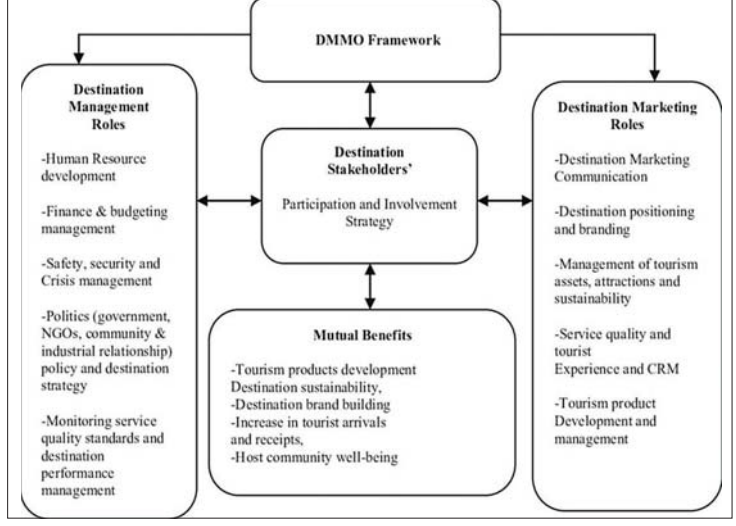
DMMO Framework

Destination Management Roles

-Human Resource development

-Finance & budgeting management

-Safety, security and Crisis management

-Politics (government, NGOs, community & industrial relationship) policy and destination strategy

-Monitoring service quality standards and destination performance management

Destination Stakeholders'

Participation and Involvement Strategy

Mutual Benefits

-Tourism products development Destination sustainability,
-Destination brand building
-Increase in tourist arrivals and receipts,
-Host community well-being

Destination Marketing Roles

-Destination Marketing Communication

-Destination positioning and branding

-Management of tourism assets, attractions and sustainability

-Service quality and tourist Experience and CRM

-Tourism product Development and management